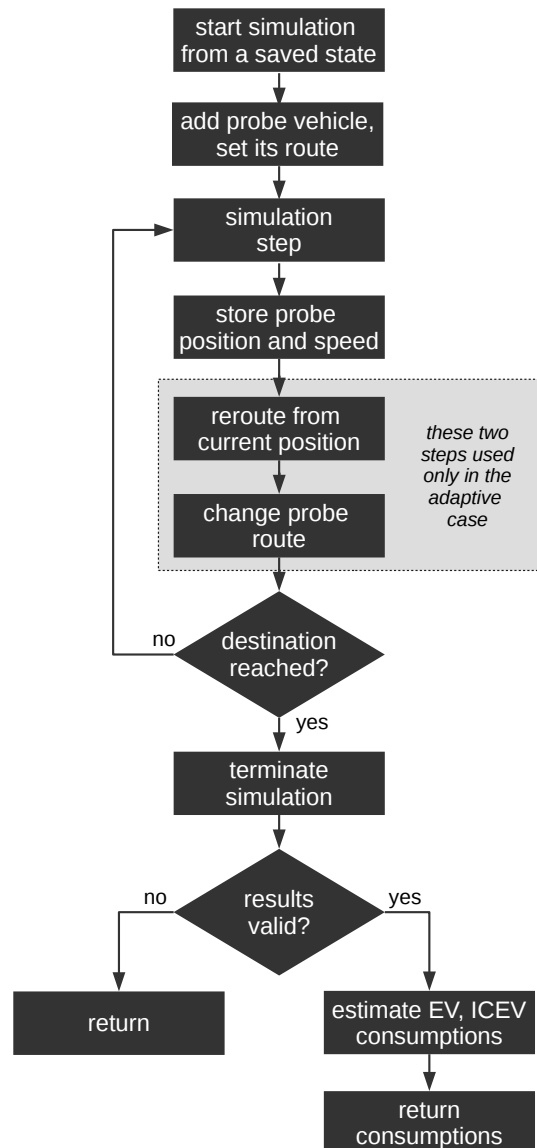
start simulation from a saved state

add probe vehicle, set its route

simulation step

store probe position and speed

reroute from current position

change probe route

these two steps used only in the adaptive case

no

destination reached?

yes

terminate simulation

no

results valid?

yes

return

estimate EV, ICEV consumptions

return consumptions